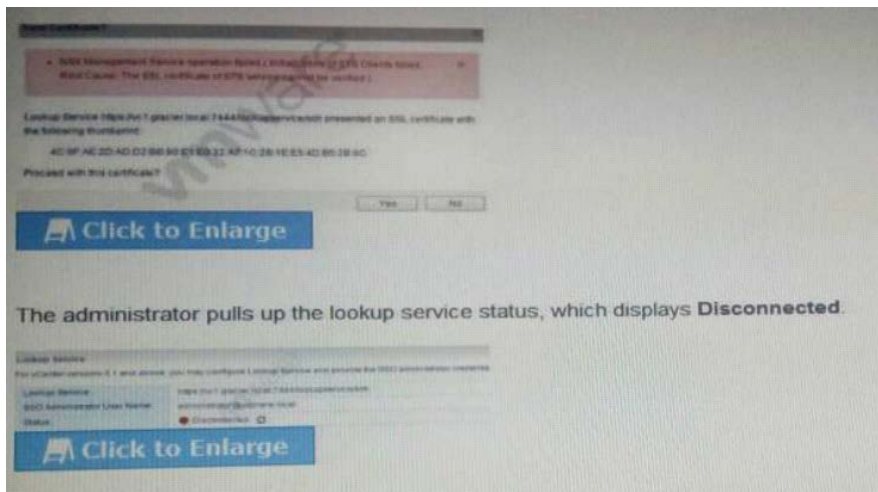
Trust Certificate?

NSX Management Service operation failed. ( Initialization of STS Clients failed. Root Cause: The SSL certificate of STS service cannot be verified )

Lookup Service https://vc1.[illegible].local:7444/lookupservice/sdk presented an SSL certificate with the following thumbprint:

4C:9F:AE:2D:AD:D2:B6:90:E1:E0:32:AF:1C:2B:1E:E5:4D:B5:28:6C

Proceed with this certificate?

Yes No

Click to Enlarge

The administrator pulls up the lookup service status, which displays **Disconnected**.

Lookup Service

For vCenter versions 6.1 and above, you may configure Lookup Service and provide the SSO administrator credentials

| Lookup Service | https://vc1.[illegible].local:7444/lookupservice/sdk |
|---|---|
| SSO Administrator User Name | administrator@vsphere.local |
| Status | Disconnected |

Click to Enlarge